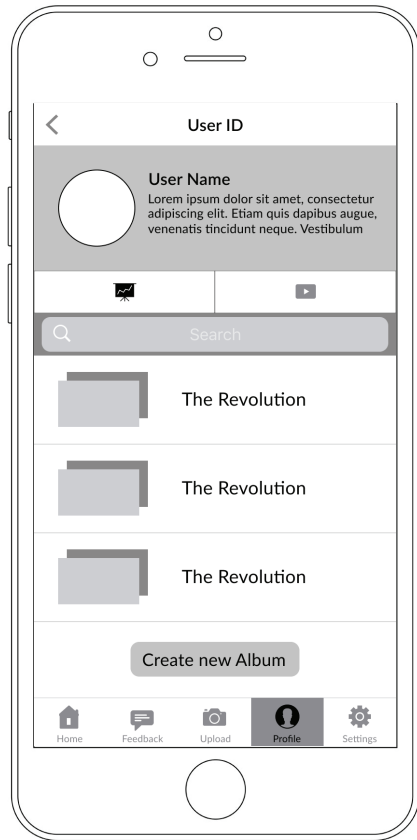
User ID

User Name
Lorem ipsum dolor sit amet, consectetur adipiscing elit. Etiam quis dapibus augue, venenatis tincidunt neque. Vestibulum

Search

The Revolution

The Revolution

The Revolution

Create new Album

Home Feedback Upload Profile Settings